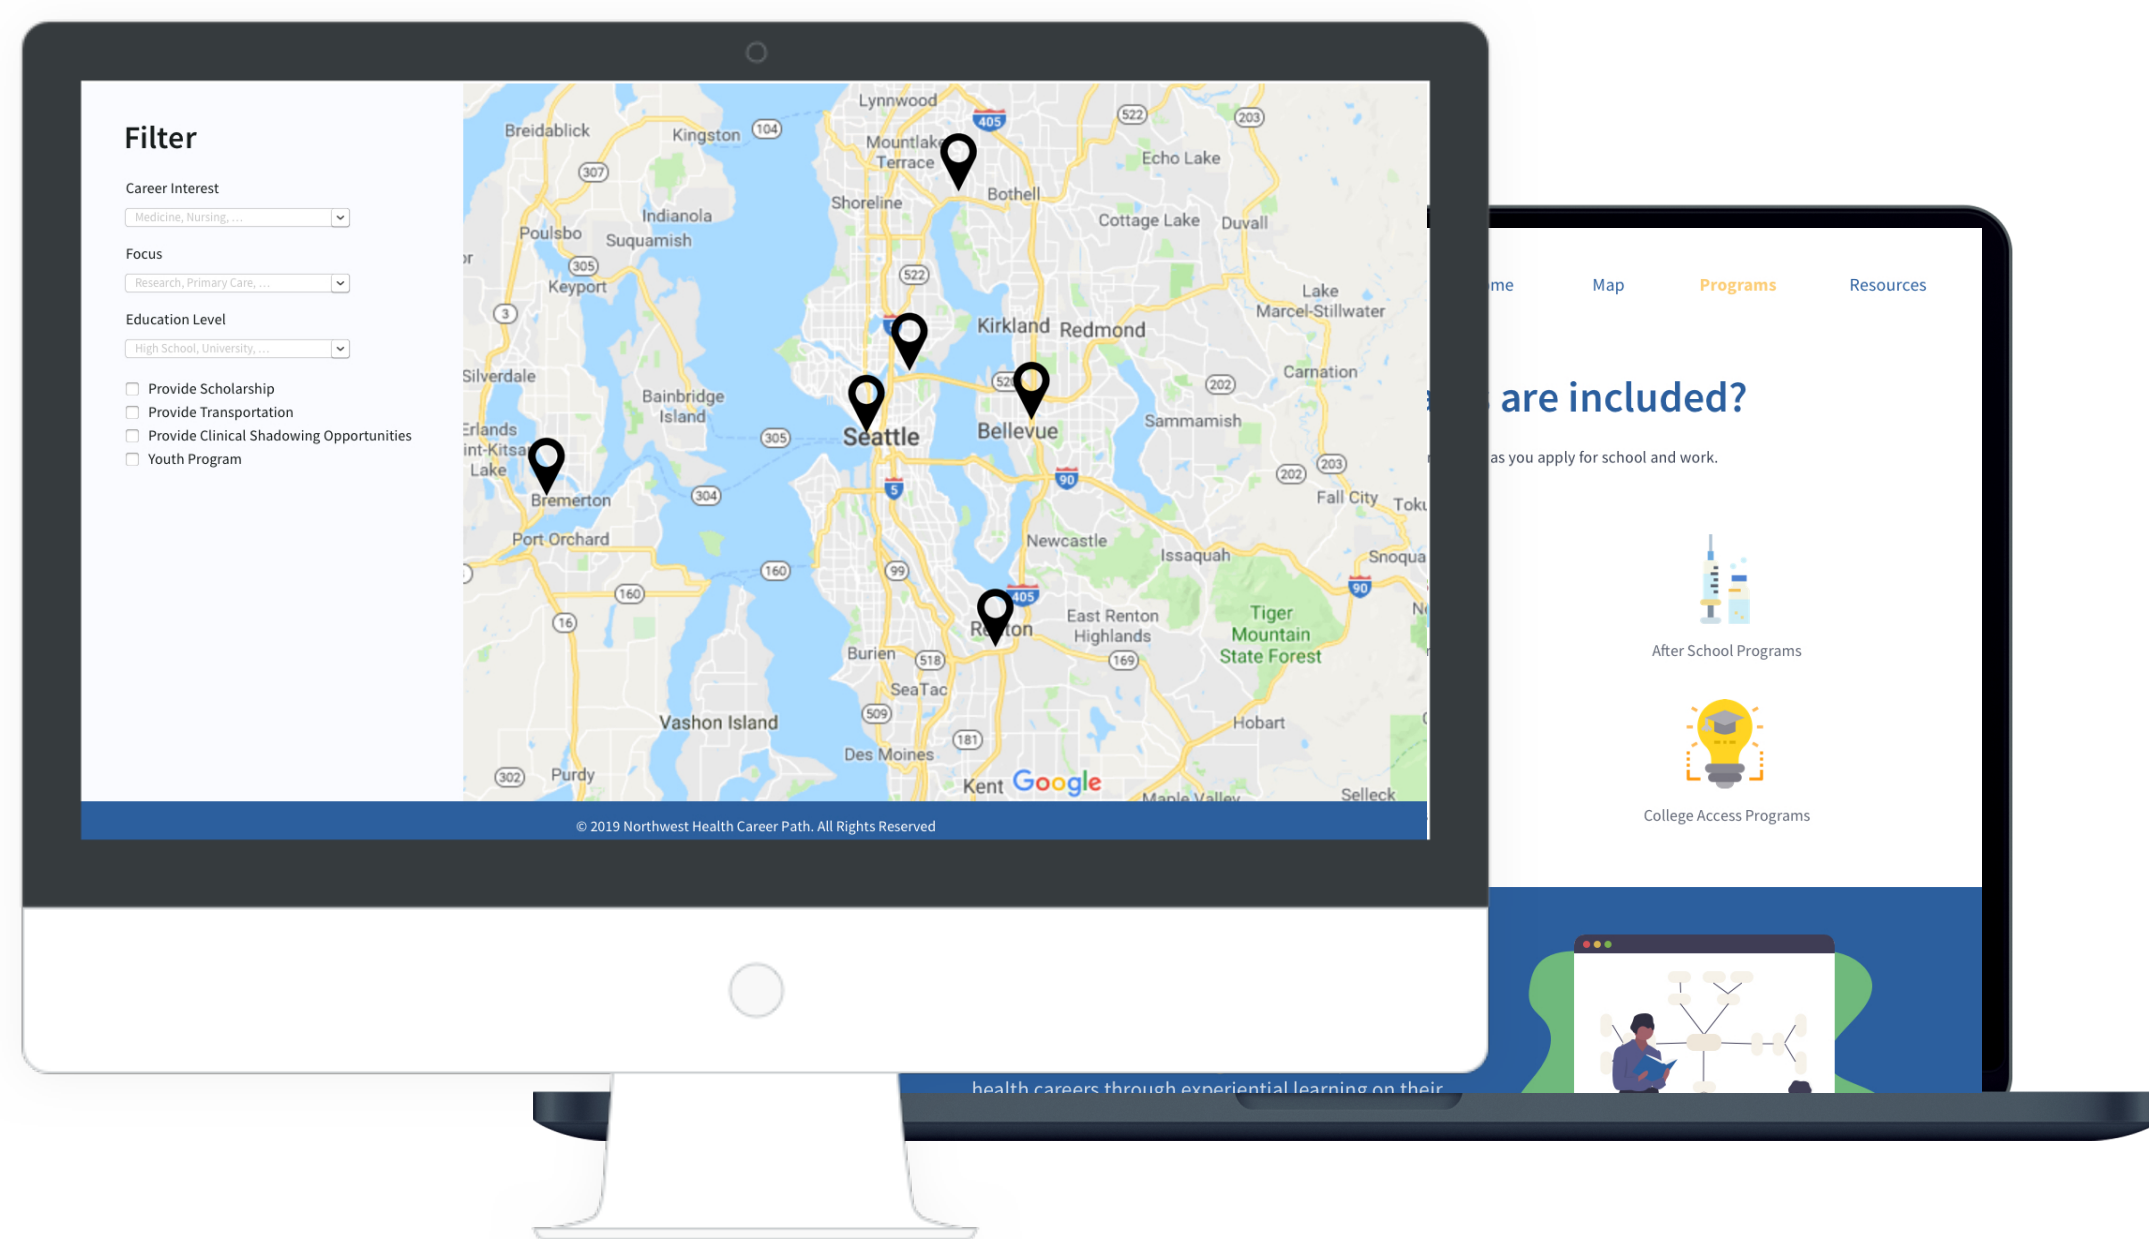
Filter

Career Interest

Medicine, Nursing, ...

Focus

Research, Primary Care, ...

Education Level

High School, University, ...

Provide Scholarship

Provide Transportation

Provide Clinical Shadowing Opportunities

Youth Program

Lynnwood
Breidablick
Kingston
104
405
522
203
Mountlake Terrace
307
Echo Lake
Shoreline
Bothell
Indianola
Cottage Lake
Duvall
Poulsbo
Suquamish
305
522
Keyport
Lake Marcel-Stillwater
3
Kirkland
Redmond
Silverdale
Carnation
520
202
Bainbridge Island
Erlands
Seattle
Bellevue
Sammamish
305
int-Kitsap Lake
203
202
5
90
Fall City
Toku
Bremerton
304
Port Orchard
Newcastle
Issaquah
Snoqua
160
99
405
90
160
Tiger Mountain State Forest
East Renton Highlands
16
Renton
Burien
518
169
SeaTac
Vashon Island
509
Hobart
181
Des Moines
302
Purdy
Kent
Google
Maple Valley
Selleck

© 2019 Northwest Health Career Path. All Rights Reserved

me
Map
Programs
Resources

are included?

as you apply for school and work.

After School Programs

College Access Programs

health careers through experiential learning on their